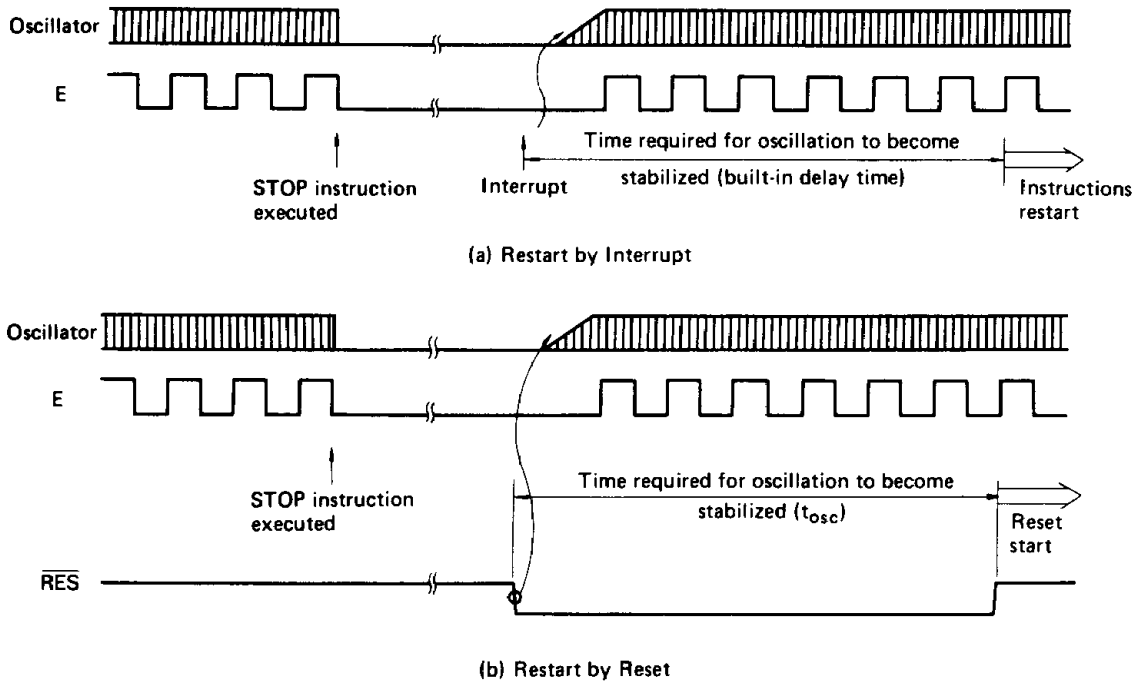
Oscillator

E

STOP instruction executed

Interrupt

Time required for oscillation to become stabilized (built-in delay time)

Instructions restart

(a) Restart by Interrupt

Oscillator

E

STOP instruction executed

Time required for oscillation to become stabilized ($t_{osc}$)

Reset start

$\overline{RES}$

(b) Restart by Reset